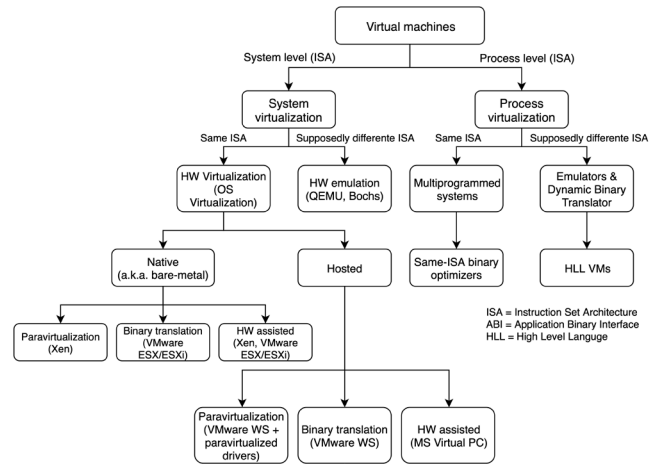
Virtual machines

System level (ISA)

Process level (ISA)

System virtualization

Same ISA

Supposedly differente ISA

HW Virtualization (OS Virtualization)

HW emulation (QEMU, Bochs)

Native (a.k.a. bare-metal)

Hosted

Paravirtualization (Xen)

Binary translation (VMware ESX/ESXi)

HW assisted (Xen, VMware ESX/ESXi)

Paravirtualization (VMware WS + paravirtualized drivers)

Binary translation (VMware WS)

HW assisted (MS Virtual PC)

Process virtualization

Same ISA

Supposedly differente ISA

Multiprogrammed systems

Emulators & Dynamic Binary Translator

Same-ISA binary optimizers

HLL VMs

ISA = Instruction Set Architecture
ABI = Application Binary Interface
HLL = High Level Languge